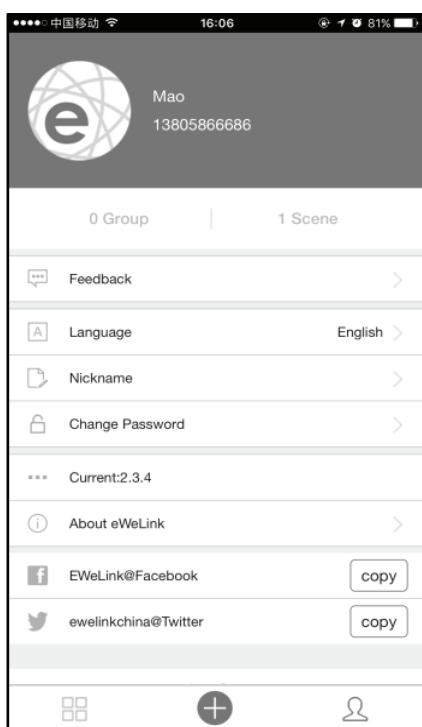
●●●●○ 中国移动 16:06 81%

e

Mao
13805866686

0 Group
1 Scene

Feedback

A
Language
English

Nickname

Change Password

Current:2.3.4

About eWeLink

f
EWeLink@Facebook
copy

ewelinkchina@Twitter
copy